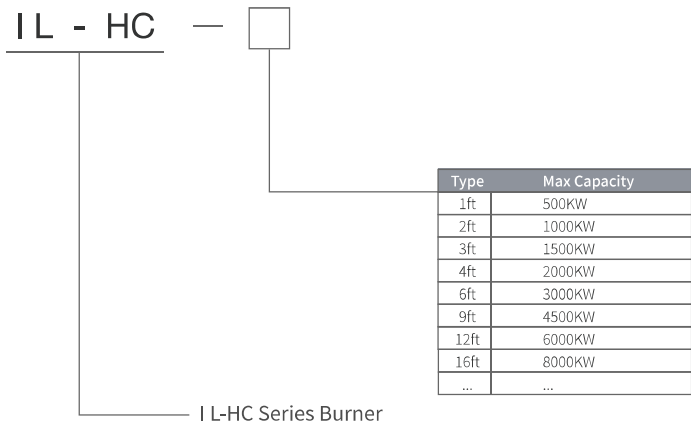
I L - HC —

| Type | Max Capacity |
|---|---|
| 1ft | 500KW |
| 2ft | 1000KW |
| 3ft | 1500KW |
| 4ft | 2000KW |
| 6ft | 3000KW |
| 9ft | 4500KW |
| 12ft | 6000KW |
| 16ft | 8000KW |
| ... | ... |

I L-HC Series Burner